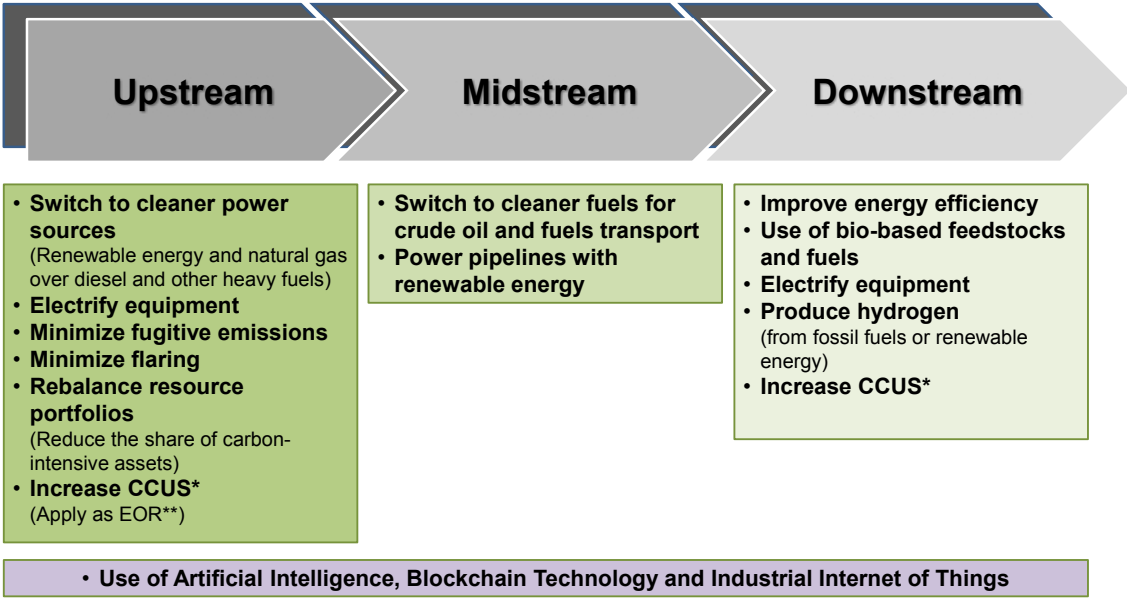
Upstream

Midstream

Downstream

• Switch to cleaner power sources (Renewable energy and natural gas over diesel and other heavy fuels)
• Electrify equipment
• Minimize fugitive emissions
• Minimize flaring
• Rebalance resource portfolios (Reduce the share of carbon-intensive assets)
• Increase CCUS* (Apply as EOR**)

• Switch to cleaner fuels for crude oil and fuels transport
• Power pipelines with renewable energy

• Improve energy efficiency
• Use of bio-based feedstocks and fuels
• Electrify equipment
• Produce hydrogen (from fossil fuels or renewable energy)
• Increase CCUS*

• Use of Artificial Intelligence, Blockchain Technology and Industrial Internet of Things